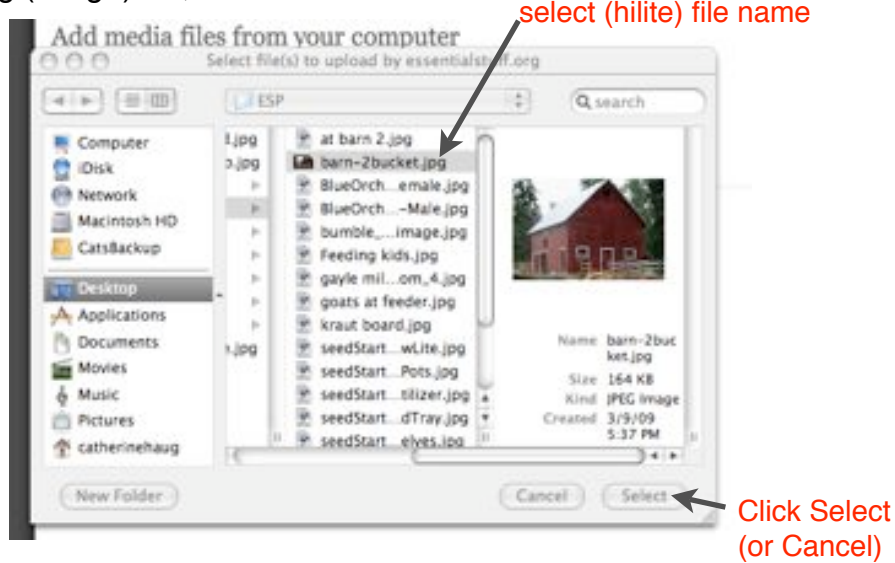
select (hilite) file name

Add media files from your computer

Select file(s) to upload by essentialstuff.org

ESP

search

Computer
iDisk
Network
Macintosh HD
CatsBackup
Desktop
Applications
Documents
Movies
Music
Pictures
catherinehaug

.jpg
.jpg
.jpg

at barn 2.jpg
barn-2bucket.jpg
BlueOrch....emale.jpg
BlueOrch...-Male.jpg
bumble_...image.jpg
Feeding kids.jpg
gayle mil...om_4.jpg
goats at feeder.jpg
kraut board.jpg
seedStart....wLite.jpg
seedStart....Pots.jpg
seedStart....tilizer.jpg
seedStart....dTray.jpg
seedStart....elves.jpg

Name barn-2bucket.jpg
Size 164 KB
Kind JPEG image
Created 3/9/09 5:37 PM

New Folder

Cancel

Select

Click Select
(or Cancel)